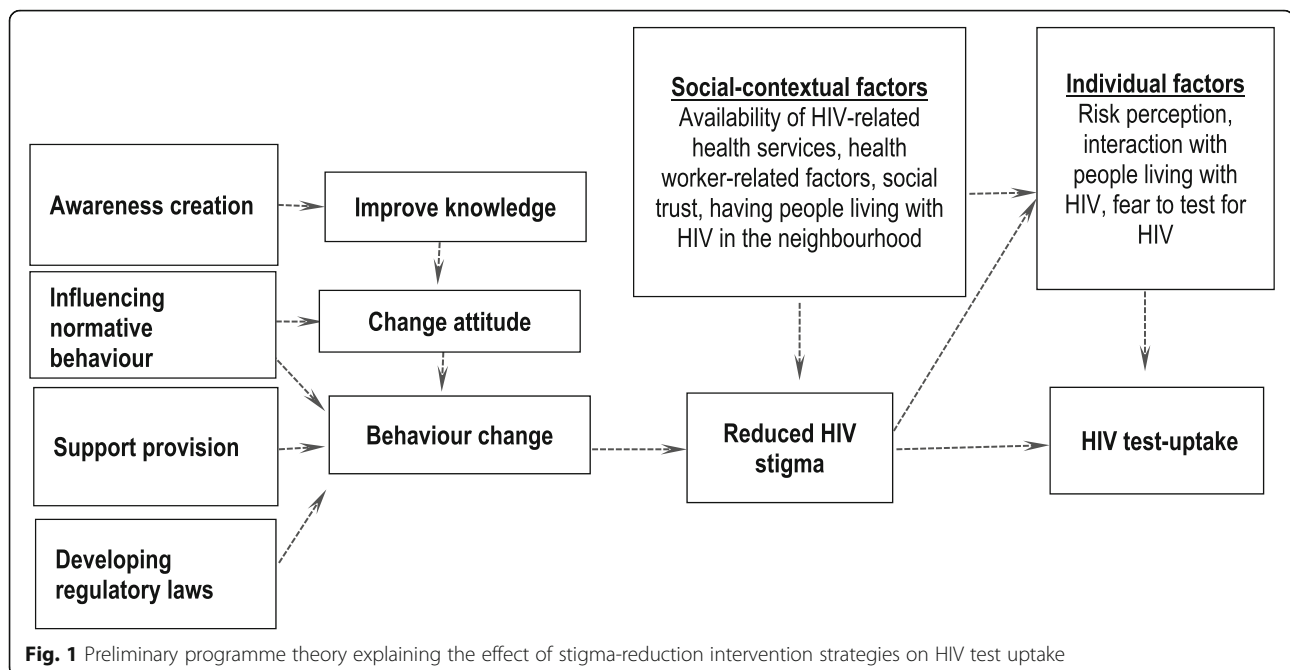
Awareness creation

Influencing normative behaviour

Support provision

Developing regulatory laws

Improve knowledge

Change attitude

Behaviour change

Social-contextual factors
Availability of HIV-related health services, health worker-related factors, social trust, having people living with HIV in the neighbourhood

Reduced HIV stigma

Individual factors
Risk perception, interaction with people living with HIV, fear to test for HIV

HIV test-uptake

**Fig. 1** Preliminary programme theory explaining the effect of stigma-reduction intervention strategies on HIV test uptake